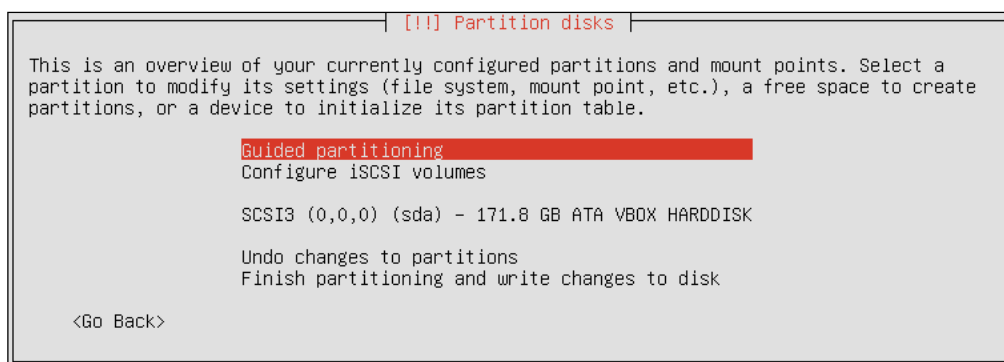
[!!] Partition disks

This is an overview of your currently configured partitions and mount points. Select a partition to modify its settings (file system, mount point, etc.), a free space to create partitions, or a device to initialize its partition table.

Guided partitioning
Configure iSCSI volumes

SCSI3 (0,0,0) (sda) - 171.8 GB ATA VBOX HARDDISK

Undo changes to partitions
Finish partitioning and write changes to disk

<Go Back>